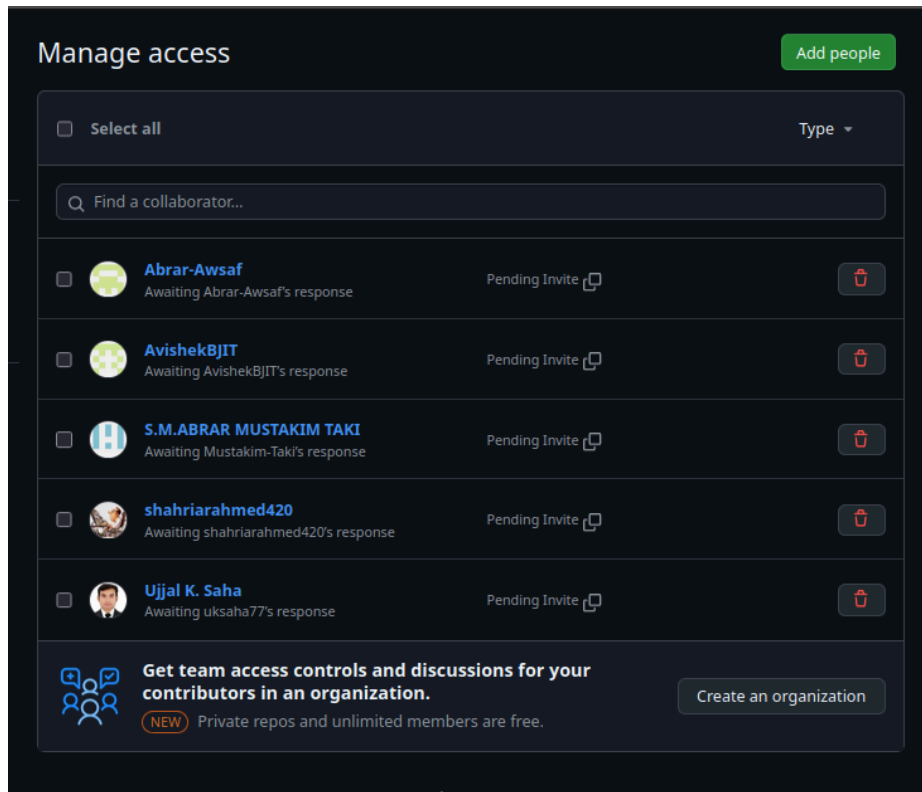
Manage access

Add people

Select all

Type

Find a collaborator...

Abrar-Awsaf
Awaiting Abrar-Awsaf's response

Pending Invite

AvishekBJIT
Awaiting AvishekBJIT's response

Pending Invite

S.M.ABRAR MUSTAKIM TAKI
Awaiting Mustakim-Taki's response

Pending Invite

shahriarahmed420
Awaiting shahriarahmed420's response

Pending Invite

Ujjal K. Saha
Awaiting uksaha77's response

Pending Invite

Get team access controls and discussions for your contributors in an organization.

NEW Private repos and unlimited members are free.

Create an organization